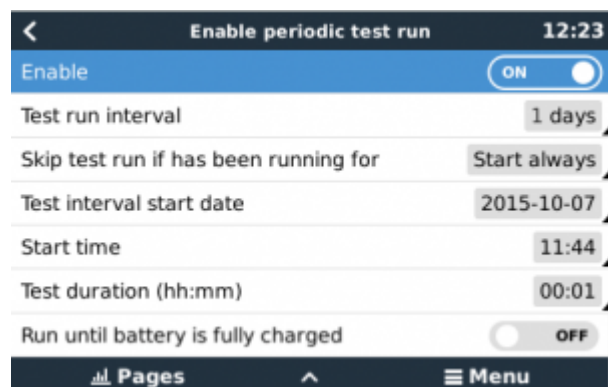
Enable periodic test run 12:23

Enable ON

Test run interval 1 days

Skip test run if has been running for Start always

Test interval start date 2015-10-07

Start time 11:44

Test duration (hh:mm) 00:01

Run until battery is fully charged OFF

Pages Menu